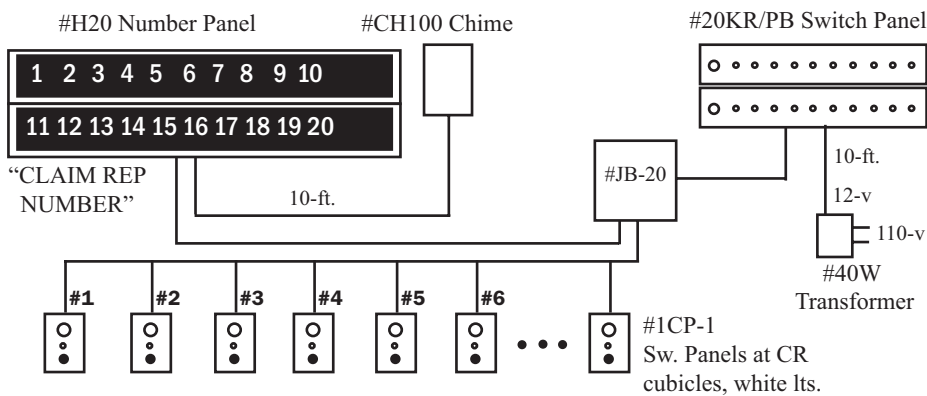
#H20 Number Panel

#CH100 Chime

#20KR/PB Switch Panel

1 2 3 4 5 6 7 8 9 10

11 12 13 14 15 16 17 18 19 20

"CLAIM REP NUMBER"

10-ft.

#JB-20

10-ft.

12-v

110-v

#40W Transformer

#1 #2 #3 #4 #5 #6

#1CP-1
Sw. Panels at CR cubicles, white lts.